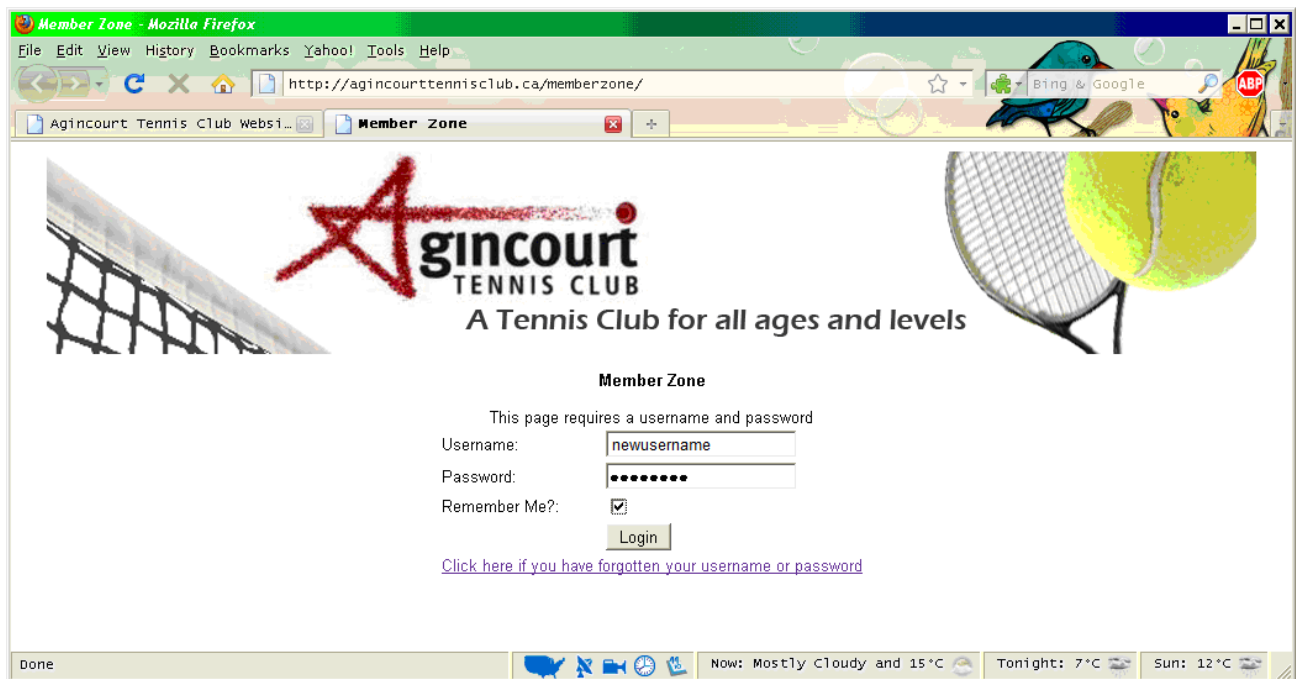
Member Zone - Mozilla Firefox

File Edit View History Bookmarks Yahoo! Tools Help

http://agincourttennisclub.ca/memberzone/

Bing & Google

ABP

Agincourt Tennis Club Websi...

Member Zone

Agincourt TENNIS CLUB

A Tennis Club for all ages and levels

Member Zone

This page requires a username and password

Username: newusername

Password: ••••••••

Remember Me?:

Login

Click here if you have forgotten your username or password

Done

Now: Mostly Cloudy and 15°C

Tonight: 7°C

Sun: 12°C